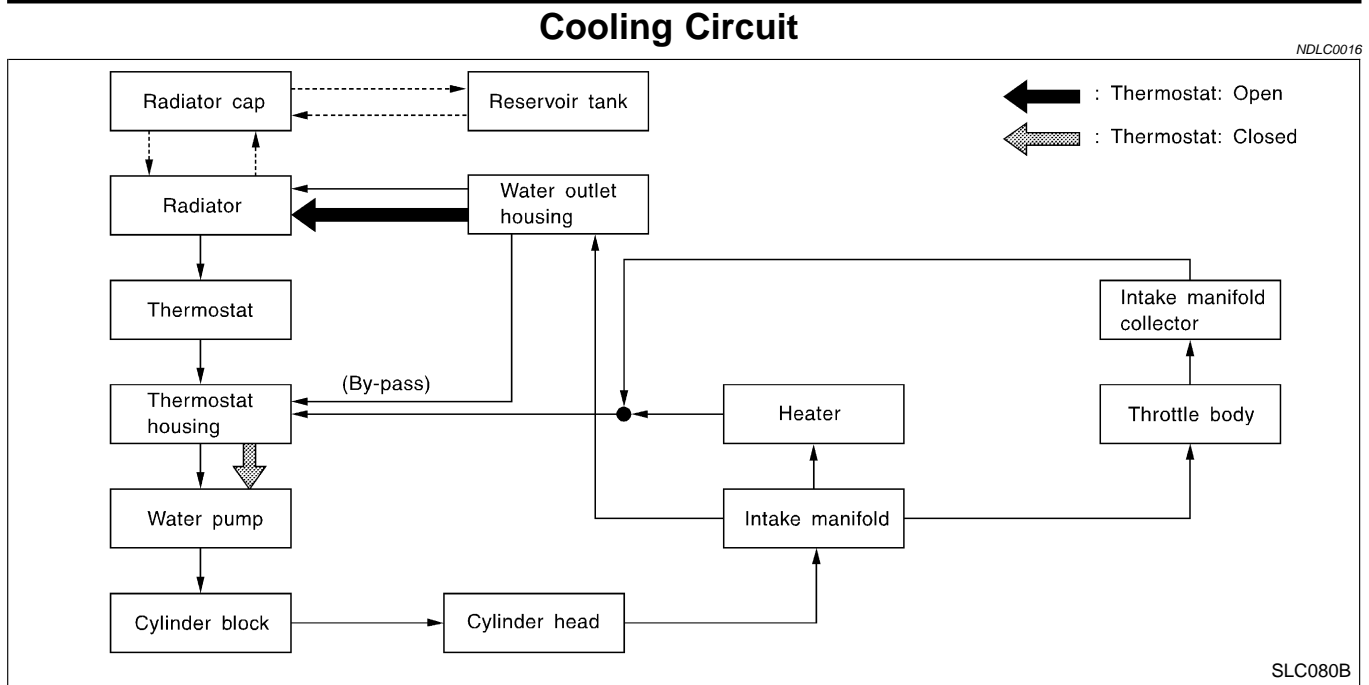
Cooling Circuit

NDLC0016

: Thermostat: Open

: Thermostat: Closed

Radiator cap

Reservoir tank

Radiator

Water outlet housing

Thermostat

Intake manifold collector

(By-pass)

Thermostat housing

Heater

Throttle body

Water pump

Intake manifold

Cylinder block

Cylinder head

SLC080B